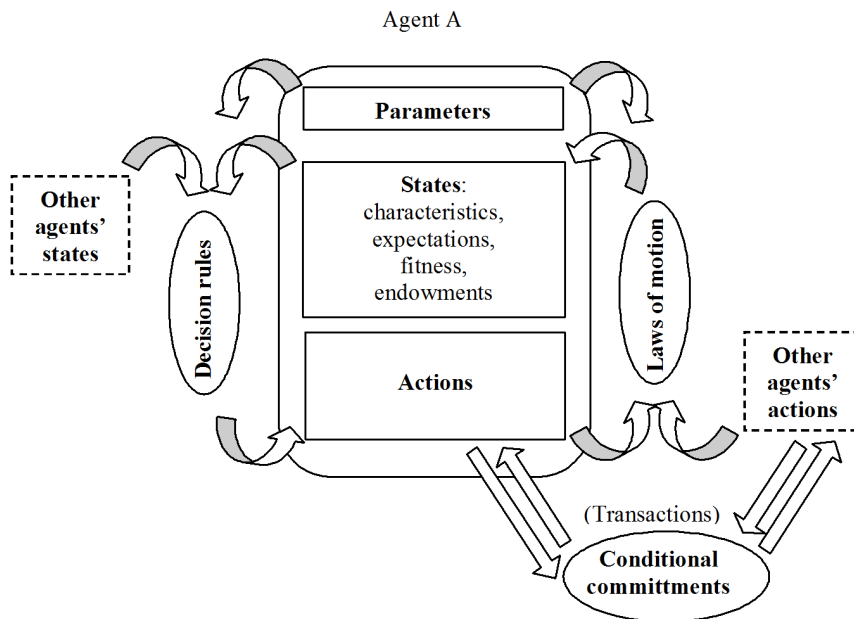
Agent A

Parameters

States: characteristics, expectations, fitness, endowments

Actions

Other agents' states

Decision rules

Laws of motion

Other agents' actions

(Transactions)

Conditional committments